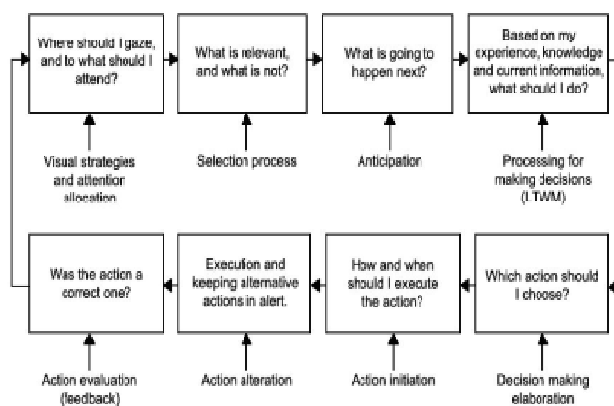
Where should I gaze, and to what should I attend?

Visual strategies and attention allocation

What is relevant, and what is not?

Selection process

What is going to happen next?

Anticipation

Based on my experience, knowledge and current information, what should I do?

Processing for making decisions (LTWM)

Which action should I choose?

Decision making elaboration

How and when should I execute the action?

Action initiation

Execution and keeping alternative actions in alert.

Action alteration

Was the action a correct one?

Action evaluation (feedback)